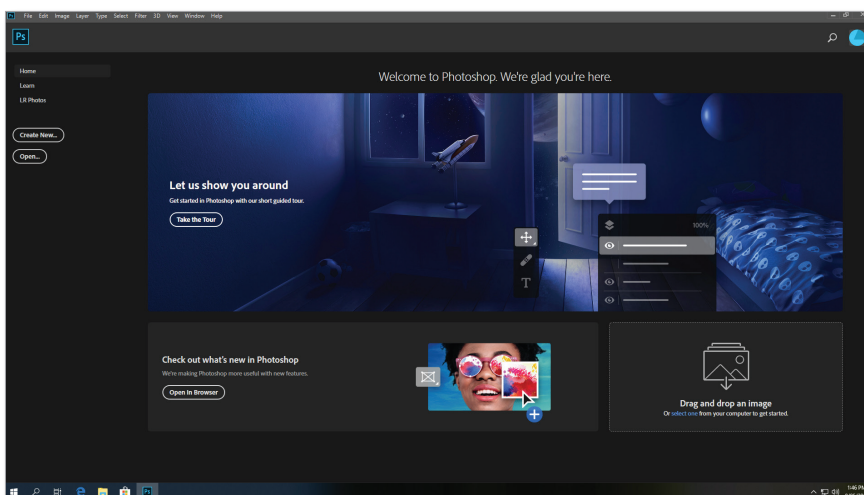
Ps File Edit Image Layer Type Select Filter 3D View Window Help

Ps

Home
Learn
LR Photos

Create New...
Open...

Welcome to Photoshop. We're glad you're here.

Let us show you around
Get started in Photoshop with our short guided tour.
Take the Tour

100%

T

Check out what's new in Photoshop
We're making Photoshop more useful with new features.
Open in Browser

Drag and drop an image
Or select one from your computer to get started.

1:46 PM